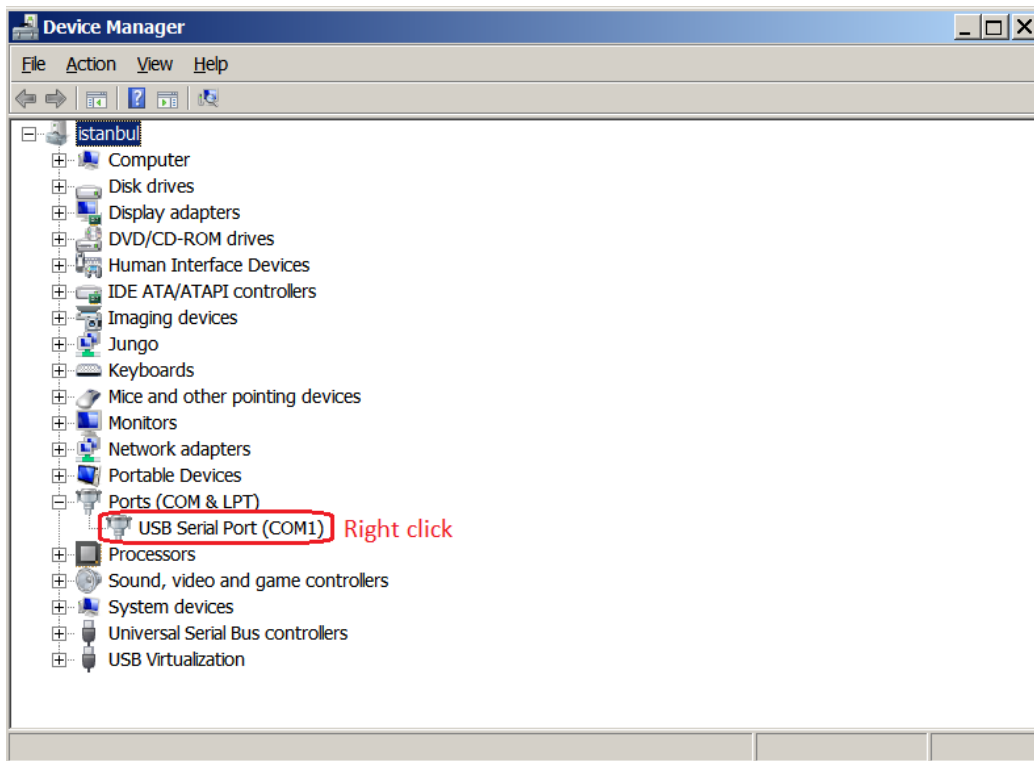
Device Manager

File Action View Help

istanbul
Computer
Disk drives
Display adapters
DVD/CD-ROM drives
Human Interface Devices
IDE ATA/ATAPI controllers
Imaging devices
Jungo
Keyboards
Mice and other pointing devices
Monitors
Network adapters
Portable Devices
Ports (COM & LPT)
USB Serial Port (COM1) Right click
Processors
Sound, video and game controllers
System devices
Universal Serial Bus controllers
USB Virtualization